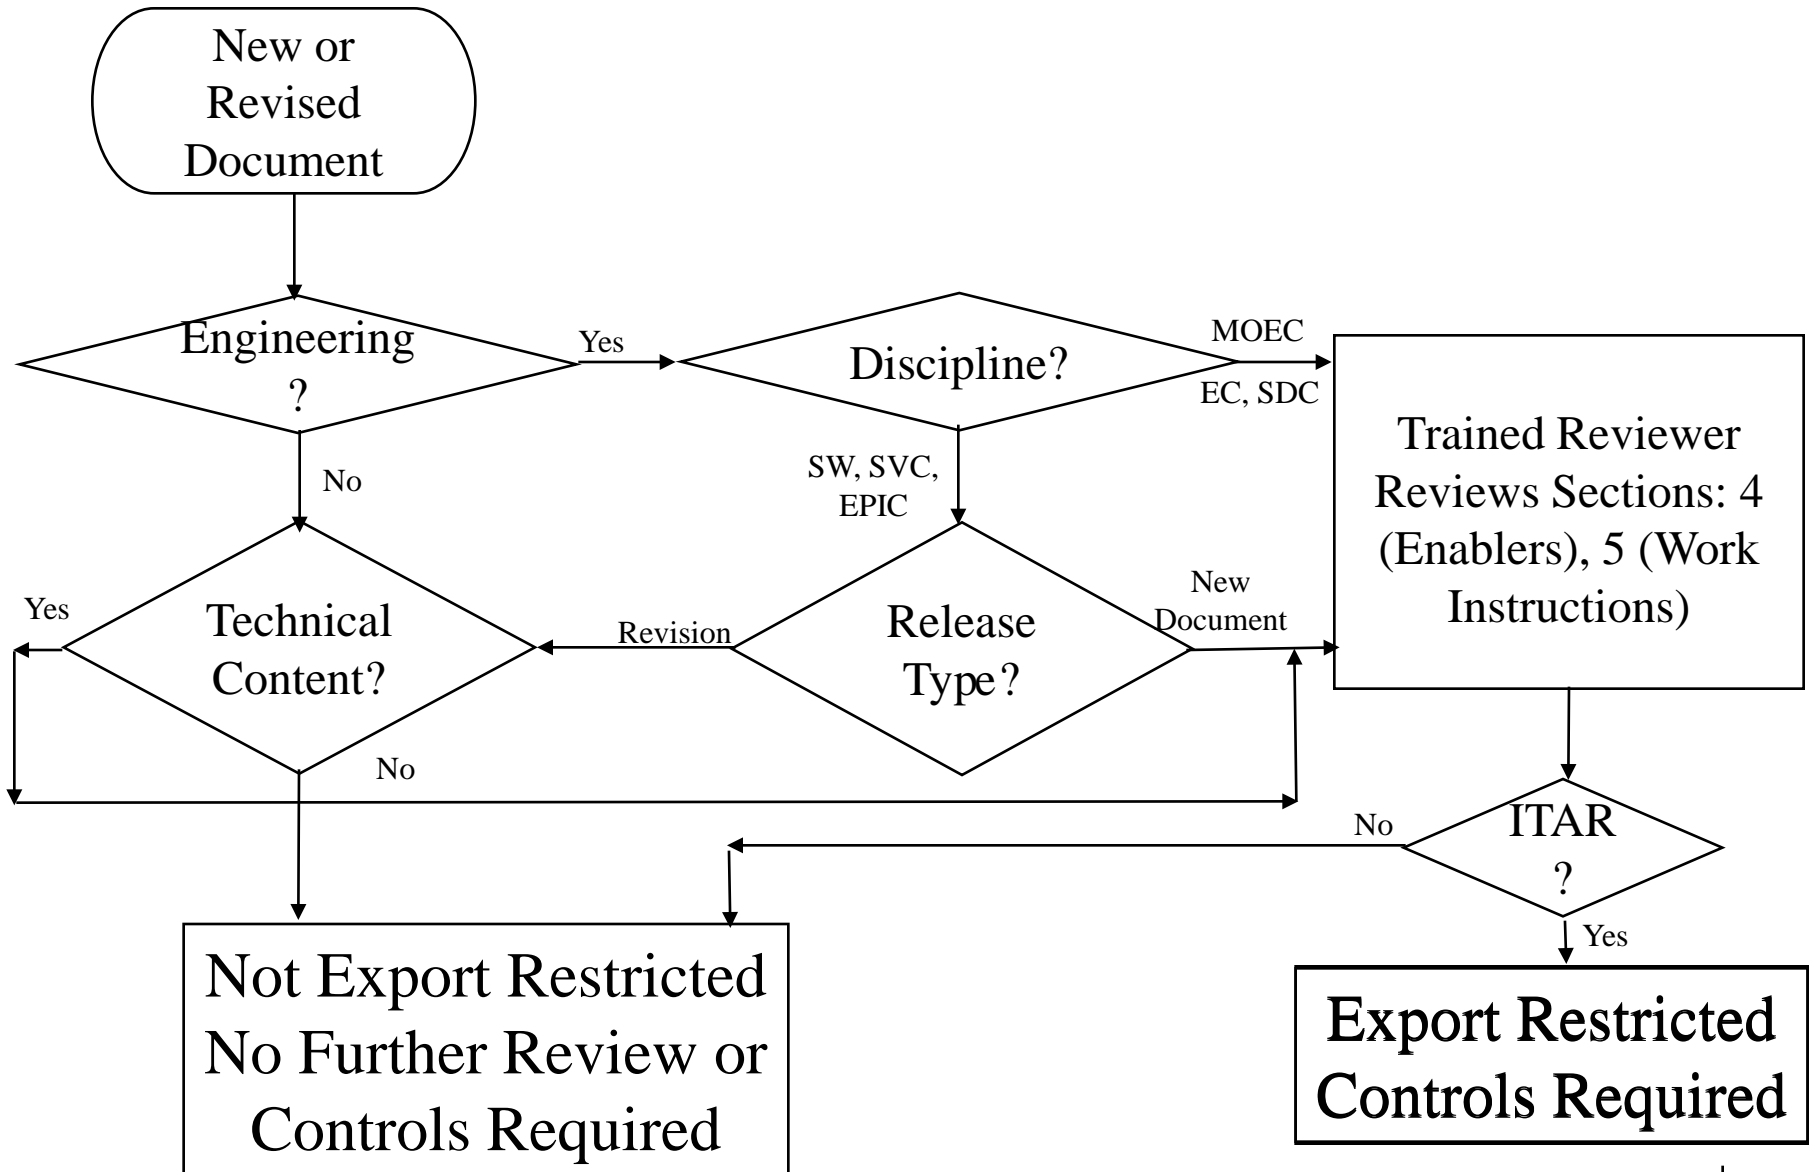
New or Revised Document

Engineering ?

Yes

Discipline?

MOEC

EC, SDC

No

SW, SVC, EPIC

Trained Reviewer Reviews Sections: 4 (Enablers), 5 (Work Instructions)

Yes

Technical Content?

Revision

Release Type?

New Document

No

No

ITAR ?

Yes

Not Export Restricted No Further Review or Controls Required

Export Restricted Controls Required